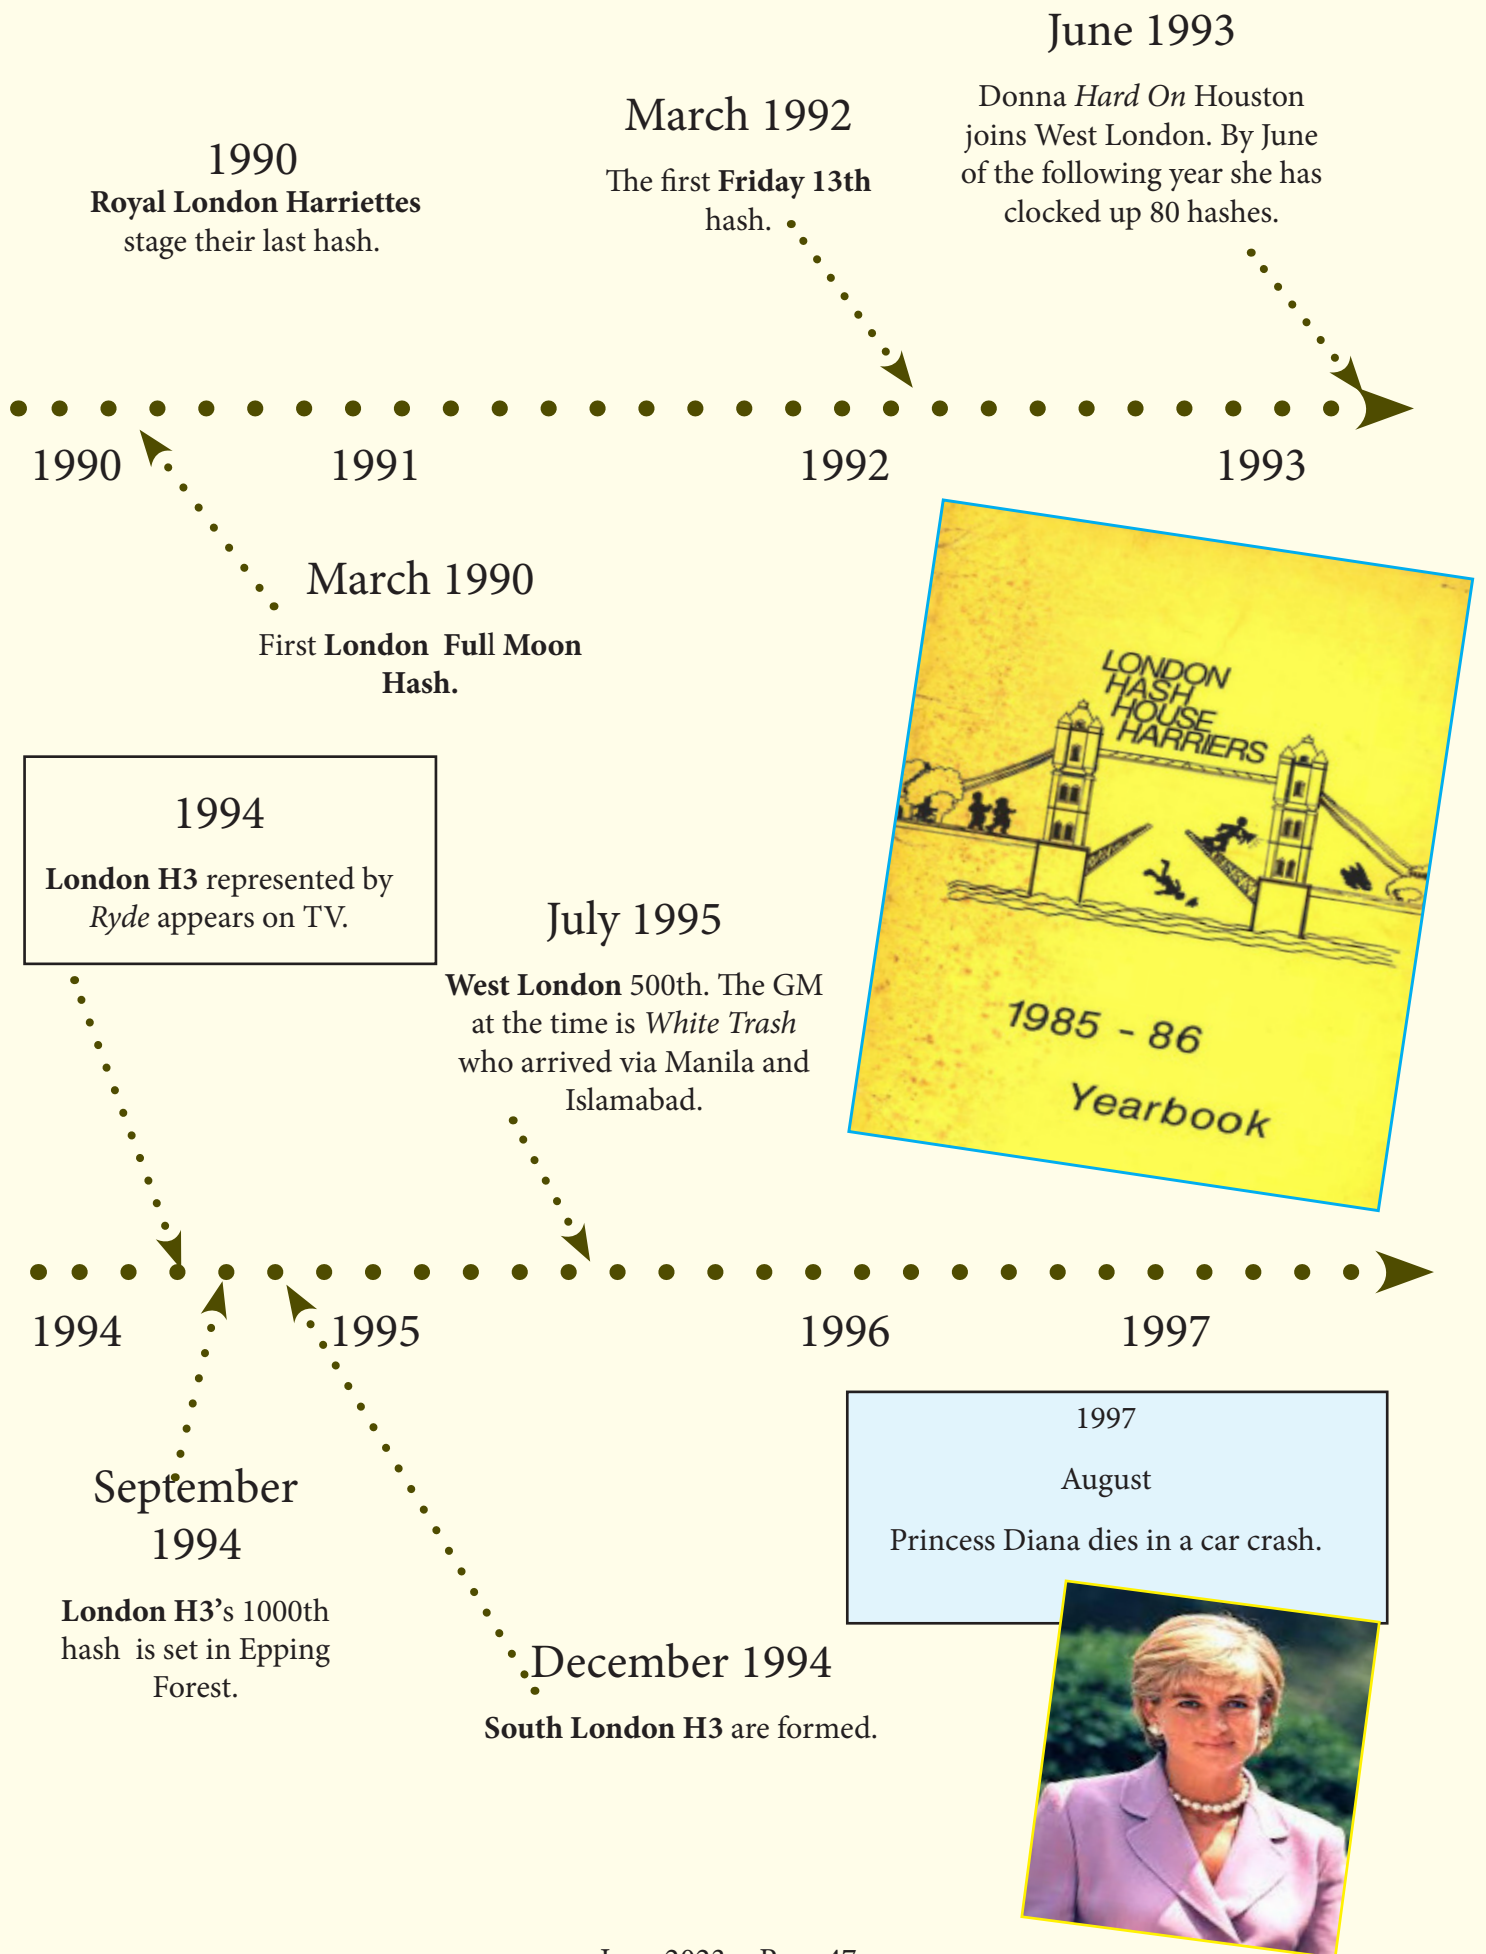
June 1993

Donna *Hard On* Houston joins West London. By June of the following year she has clocked up 80 hashes.

March 1992

The first **Friday 13th** hash.

1990

**Royal London Harriettes** stage their last hash.

1990

1991

1992

1993

March 1990

First **London Full Moon Hash.**

LONDON HASH HOUSE HARRIERS

1985 - 86

Yearbook

1994

**London H3** represented by *Ryde* appears on TV.

July 1995

**West London** 500th. The GM at the time is *White Trash* who arrived via Manila and Islamabad.

1994

1995

1996

1997

1997

August

Princess Diana dies in a car crash.

September 1994

**London H3's** 1000th hash is set in Epping Forest.

December 1994

**South London H3** are formed.

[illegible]